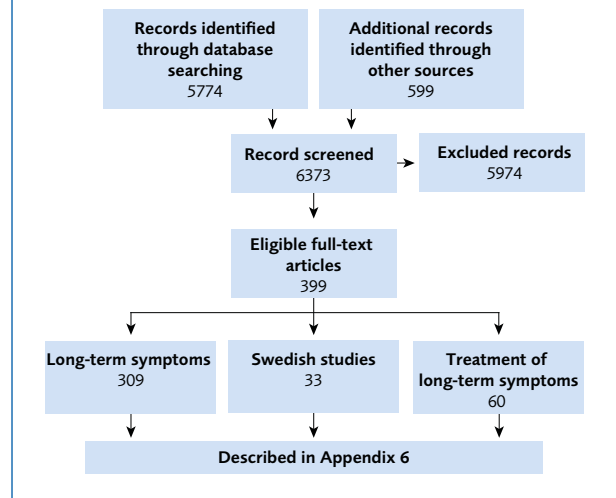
Records identified through database searching
5774

Additional records identified through other sources
599

Record screened
6373

Excluded records
5974

Eligible full-text articles
399

Long-term symptoms
309

Swedish studies
33

Treatment of long-term symptoms
60

Described in Appendix 6